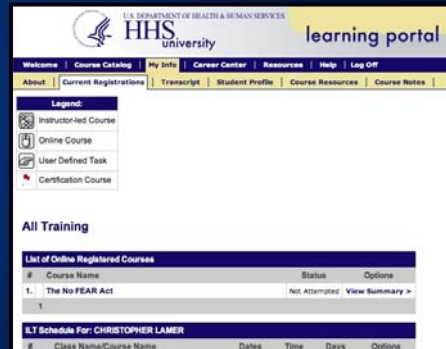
U.S. DEPARTMENT OF HEALTH & HUMAN SERVICES
HHS university

learning portal

Welcome | Course Catalog | My Info | Career Center | Resources | Help | Log Off

About | Current Registrations | Transcript | Student Profile | Course Resources | Course Notes |

Legend:
Instructor-led Course
Online Course
User Defined Task
Certification Course

All Training

List of Online Registered Courses

| # | Course Name | Status | Options |
|---|---|---|---|
| 1. | The No FEAR Act | Not Attempted | View Summary > |
| 1 | | | |

ILT Schedule For: CHRISTOPHER LAMER

| # | Class Name/Course Name | Dates | Time | Days | Options |
|---|---|---|---|---|---|